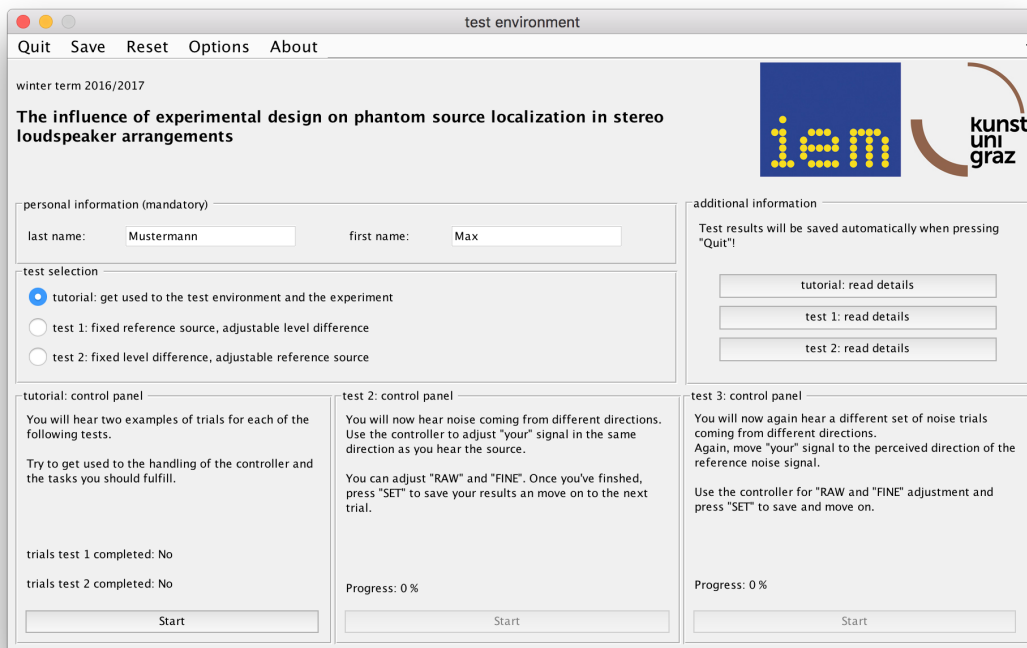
test environment

Quit Save Reset Options About

winter term 2016/2017

The influence of experimental design on phantom source localization in stereo loudspeaker arrangements

iem

kunst uni graz

personal information (mandatory)

last name: Mustermann

first name: Max

additional information

Test results will be saved automatically when pressing "Quit"!

test selection

tutorial: get used to the test environment and the experiment

test 1: fixed reference source, adjustable level difference

test 2: fixed level difference, adjustable reference source

tutorial: read details

test 1: read details

test 2: read details

tutorial: control panel

You will hear two examples of trials for each of the following tests.

Try to get used to the handling of the controller and the tasks you should fulfill.

trials test 1 completed: No

trials test 2 completed: No

Start

test 2: control panel

You will now hear noise coming from different directions. Use the controller to adjust "your" signal in the same direction as you hear the source.

You can adjust "RAW" and "FINE". Once you've finshed, press "SET" to save your results an move on to the next trial.

Progress: 0 %

Start

test 3: control panel

You will now again hear a different set of noise trials coming from different directions.
Again, move "your" signal to the perceived direction of the reference noise signal.

Use the controller for "RAW and "FINE" adjustment and press "SET" to save and move on.

Progress: 0 %

Start